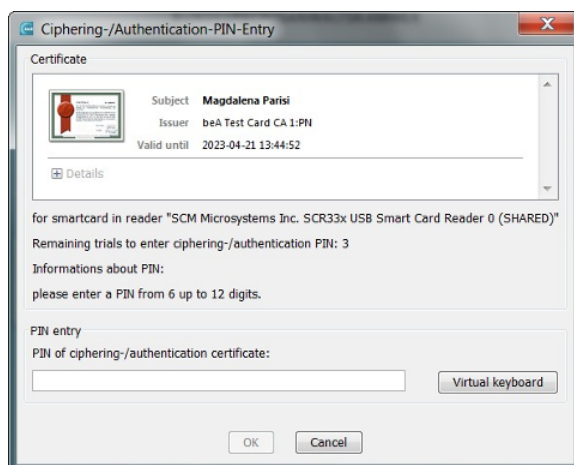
Ciphering-/Authentication-PIN-Entry

Certificate

Subject Magdalena Parisi
Issuer beA Test Card CA 1:PN
Valid until 2023-04-21 13:44:52

Details

for smartcard in reader "SCM Microsystems Inc. SCR33x USB Smart Card Reader 0 (SHARED)"

Remaining trials to enter ciphering-/authentication PIN: 3

Informations about PIN:

please enter a PIN from 6 up to 12 digits.

PIN entry

PIN of ciphering-/authentication certificate:

Virtual keyboard

OK

Cancel